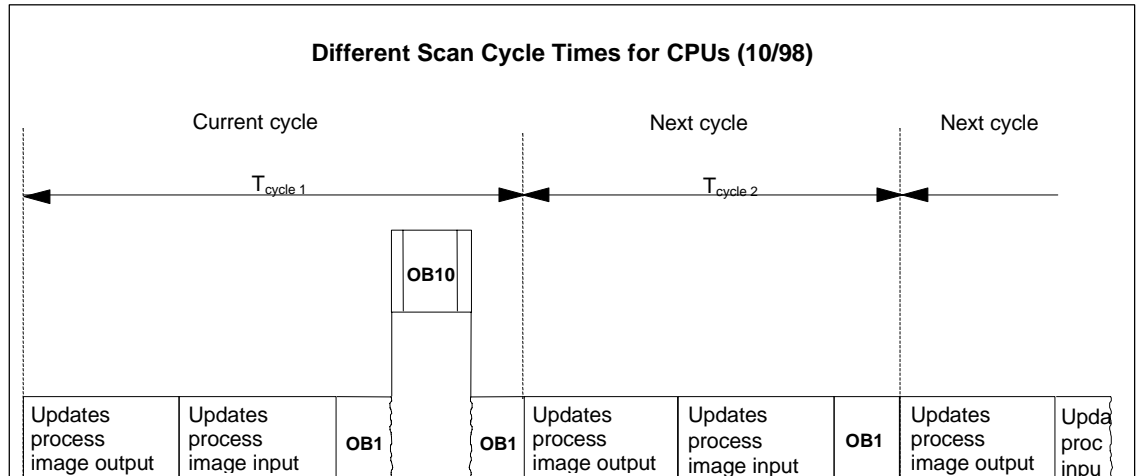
Different Scan Cycle Times for CPUs (10/98)

Current cycle

Next cycle

Next cycle

$T_{cycle\ 1}$

$T_{cycle\ 2}$

OB10

Updates process image output

Updates process image input

OB1

OB1

Updates process image output

Updates process image input

OB1

Updates process image output

Upda proc inpu